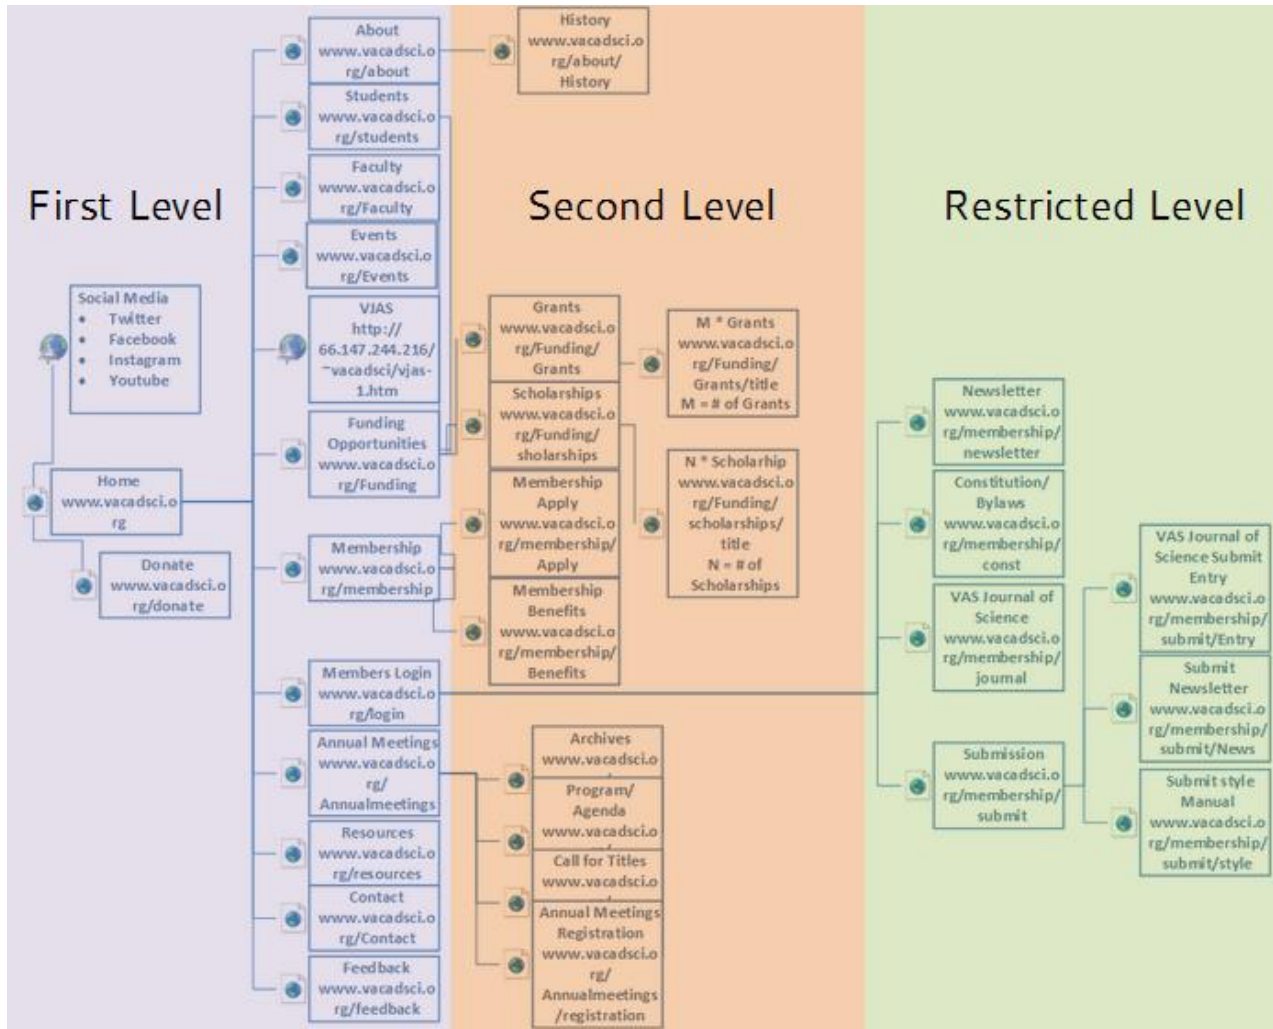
First Level

Second Level

Restricted Level

Social Media
• Twitter
• Facebook
• Instagram
• Youtube

Home www.vacadsci.org

Donate www.vacadsci.org/donate

About www.vacadsci.org/about

Students www.vacadsci.org/students

Faculty www.vacadsci.org/Faculty

Events www.vacadsci.org/Events

VJAS http://66.147.244.216/~vacadsci/vjas-1.htm

Funding Opportunities www.vacadsci.org/Funding

Membership www.vacadsci.org/membership

Members Login www.vacadsci.org/login

Annual Meetings www.vacadsci.org/Annualmeetings

Resources www.vacadsci.org/resources

Contact www.vacadsci.org/Contact

Feedback www.vacadsci.org/feedback

History www.vacadsci.org/about/History

Grants www.vacadsci.org/Funding/Grants

Scholarships www.vacadsci.org/Funding/sholarships

Membership Apply www.vacadsci.org/membership/Apply

Membership Benefits www.vacadsci.org/membership/Benefits

M * Grants www.vacadsci.org/Funding/Grants/title M = # of Grants

N * Scholarhip www.vacadsci.org/Funding/scholarships/title N = # of Scholarships

Archives www.vacadsci.o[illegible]

Program/ Agenda www.vacadsci.o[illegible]

Call for Titles www.vacadsci.o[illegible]

Annual Meetings Registration www.vacadsci.org/Annualmeetings/registration

Newsletter www.vacadsci.org/membership/newsletter

Constitution/ Bylaws www.vacadsci.org/membership/const

VAS Journal of Science www.vacadsci.org/membership/journal

Submission www.vacadsci.org/membership/submit

VAS Journal of Science Submit Entry www.vacadsci.org/membership/submit/Entry

Submit Newsletter www.vacadsci.org/membership/submit/News

Submit style Manual www.vacadsci.org/membership/submit/style